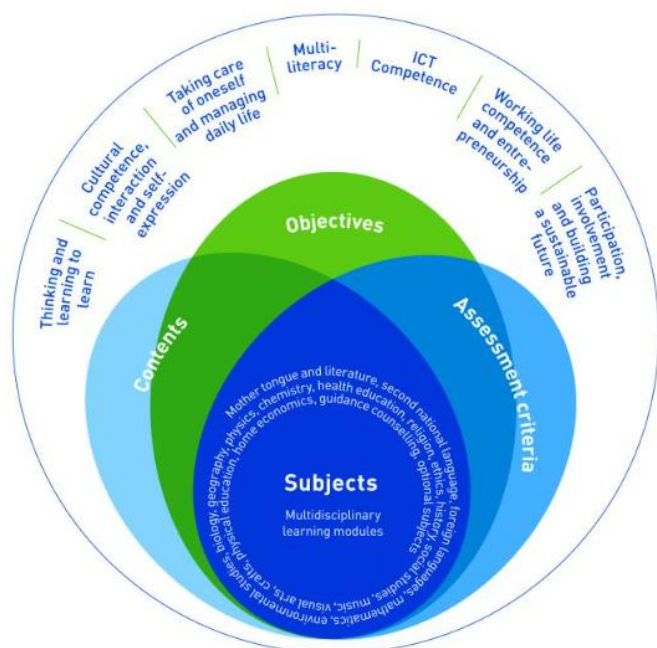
Thinking and learning to learn

Cultural competence, interaction and self-expression

Taking care of oneself and managing daily life

Multi-literacy

ICT Competence

Working life competence and entrepreneurship

Participation, involvement and building a sustainable future

Objectives

Contents

Assessment criteria

Mother tongue and literature, second national language, foreign languages, mathematics, environmental studies, biology, geography, physics, chemistry, health education, religion, ethics, history, social studies, music, visual arts, crafts, physical education, home economics, guidance counselling, optional subjects

Subjects

Multidisciplinary learning modules